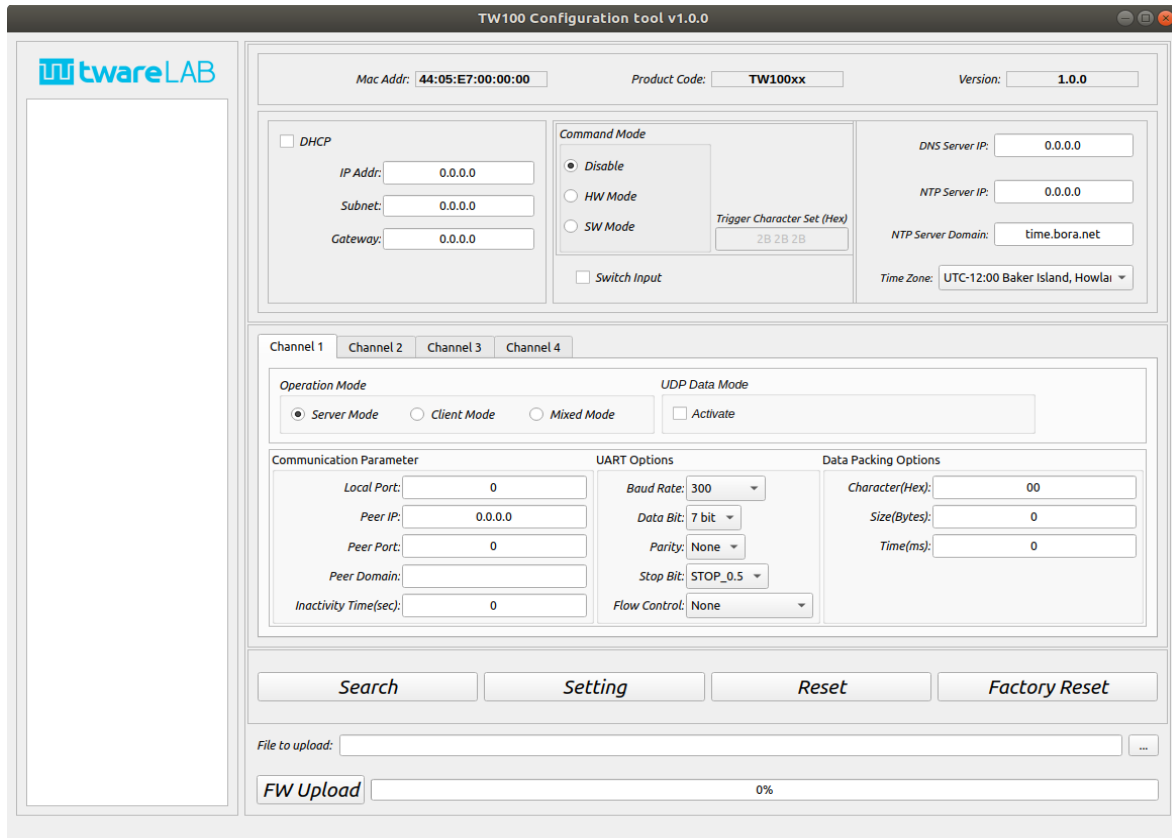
TW100 Configuration tool v1.0.0

twareLAB

Mac Addr: 44:05:E7:00:00:00
Product Code: TW100xx
Version: 1.0.0

DHCP
IP Addr: 0.0.0.0
Subnet: 0.0.0.0
Gateway: 0.0.0.0

Command Mode
Disable
HW Mode
SW Mode
Trigger Character Set (Hex)
2B 2B 2B
Switch Input

DNS Server IP: 0.0.0.0
NTP Server IP: 0.0.0.0
NTP Server Domain: time.bora.net
Time Zone: UTC-12:00 Baker Island, Howlaı

Channel 1 | Channel 2 | Channel 3 | Channel 4

Operation Mode
Server Mode
Client Mode
Mixed Mode

UDP Data Mode
Activate

Communication Parameter
Local Port: 0
Peer IP: 0.0.0.0
Peer Port: 0
Peer Domain:
Inactivity Time(sec): 0

UART Options
Baud Rate: 300
Data Bit: 7 bit
Parity: None
Stop Bit: STOP_0.5
Flow Control: None

Data Packing Options
Character(Hex): 00
Size(Bytes): 0
Time(ms): 0

Search
Setting
Reset
Factory Reset

File to upload:
...

FW Upload
0%